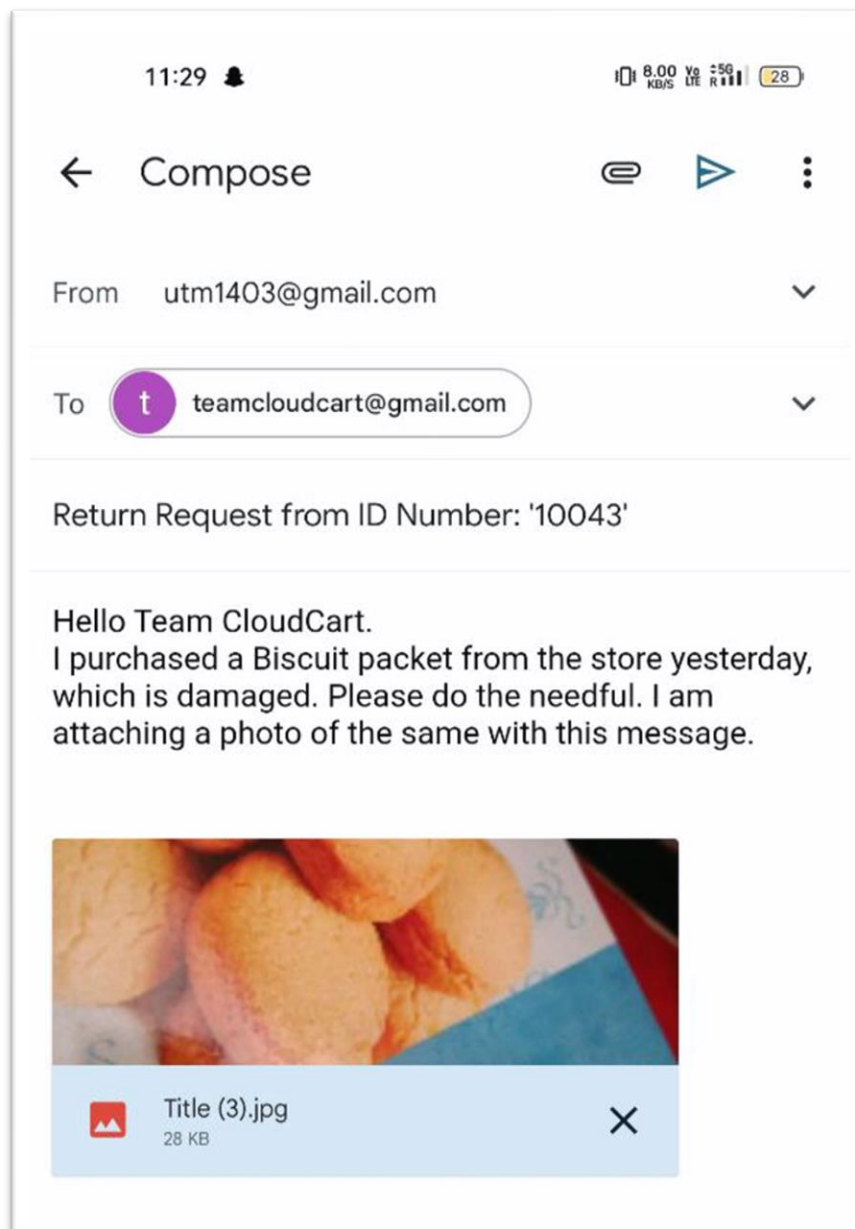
11:29

8.00 KB/S Vo LTE 5G R 28

Compose

From utm1403@gmail.com

To t teamcloudcart@gmail.com

Return Request from ID Number: '10043'

Hello Team CloudCart.
I purchased a Biscuit packet from the store yesterday, which is damaged. Please do the needful. I am attaching a photo of the same with this message.

Title (3).jpg
28 KB